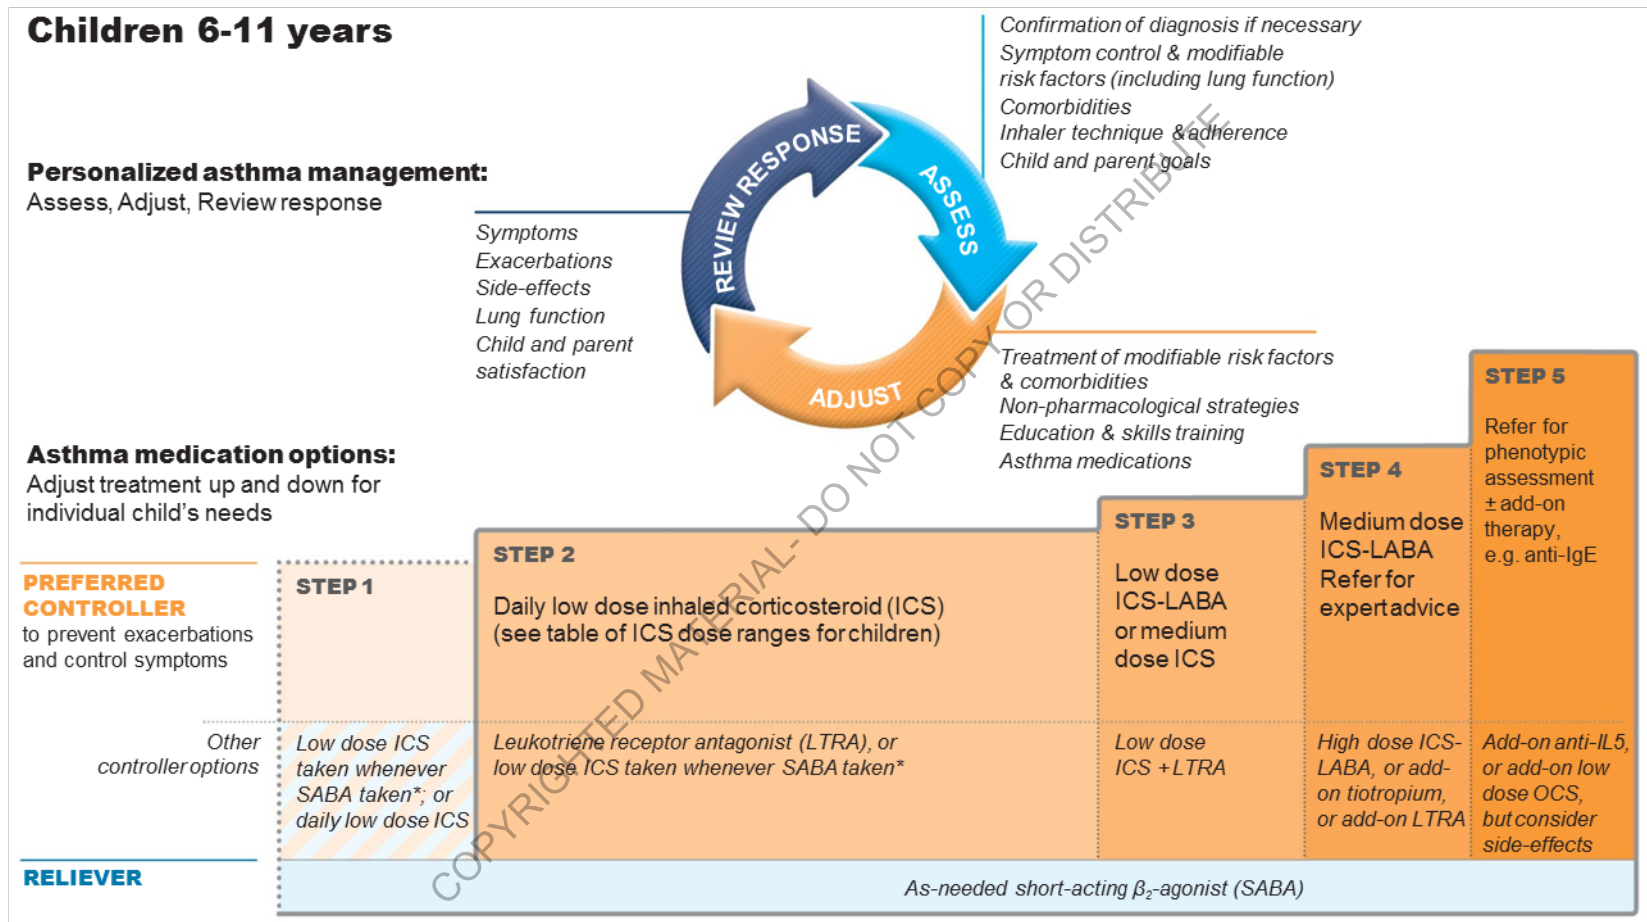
Children 6-11 years

Personalized asthma management:
Assess, Adjust, Review response

Confirmation of diagnosis if necessary
Symptom control & modifiable risk factors (including lung function)
Comorbidities
Inhaler technique & adherence
Child and parent goals

REVIEW RESPONSE
ASSESS
ADJUST

Symptoms
Exacerbations
Side-effects
Lung function
Child and parent satisfaction

Treatment of modifiable risk factors & comorbidities
Non-pharmacological strategies
Education & skills training
Asthma medications

Asthma medication options:
Adjust treatment up and down for individual child's needs

PREFERRED CONTROLLER
to prevent exacerbations and control symptoms

| | STEP 1 | STEP 2 | STEP 3 | STEP 4 | STEP 5 |
|---|---|---|---|---|---|
| PREFERRED CONTROLLER | | Daily low dose inhaled corticosteroid (ICS) (see table of ICS dose ranges for children) | Low dose ICS-LABA or medium dose ICS | Medium dose ICS-LABA Refer for expert advice | Refer for phenotypic assessment ± add-on therapy, e.g. anti-IgE |
| Other controller options | Low dose ICS taken whenever SABA taken*; or daily low dose ICS | Leukotriene receptor antagonist (LTRA), or low dose ICS taken whenever SABA taken* | Low dose ICS + LTRA | High dose ICS-LABA, or add-on tiotropium, or add-on LTRA | Add-on anti-IL5, or add-on low dose OCS, but consider side-effects |

RELIEVER
As-needed short-acting $\beta_2$-agonist (SABA)

COPYRIGHTED MATERIAL- DO NOT COPY OR DISTRIBUTE